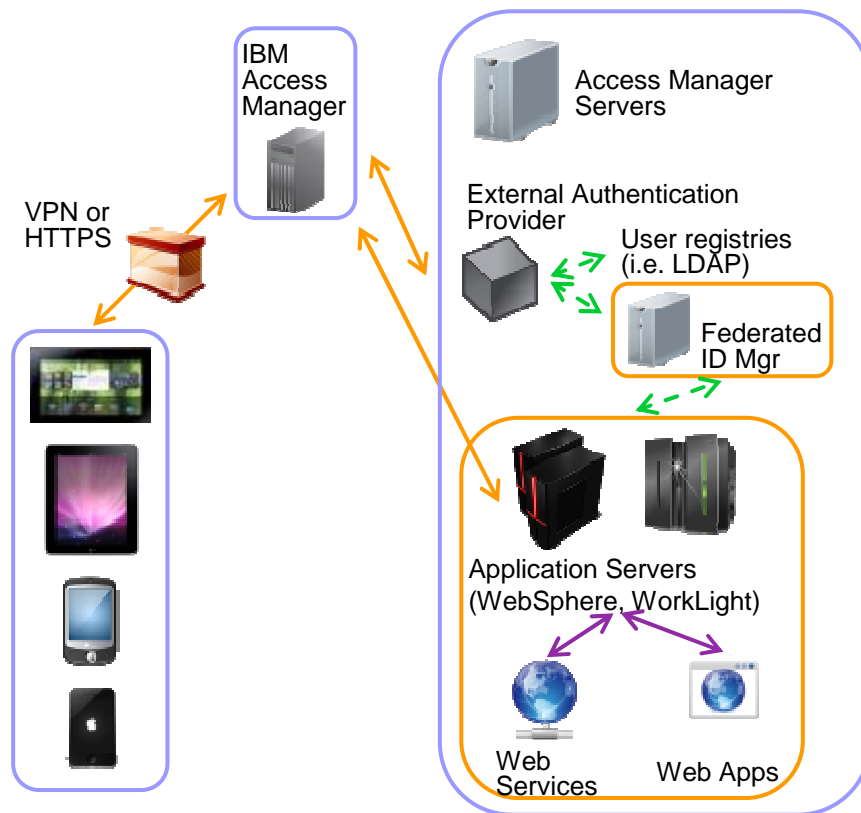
IBM Access Manager

Access Manager Servers

VPN or HTTPS

External Authentication Provider

User registries (i.e. LDAP)

Federated ID Mgr

Application Servers (WebSphere, WorkLight)

Web Services

Web Apps